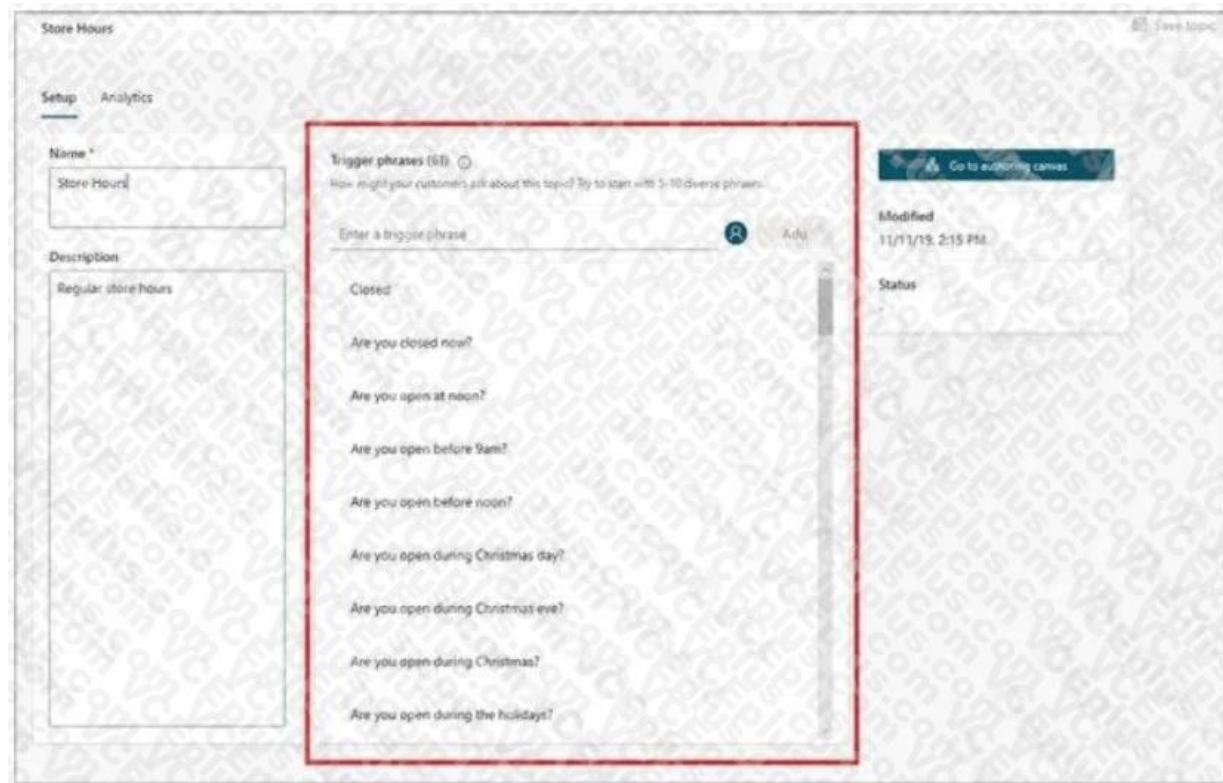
Store Hours

Save topic

Setup Analytics

Name *

Store Hours

Description

Regular store hours

Trigger phrases (61)

How might your customers ask about this topic? Try to start with 5-10 diverse phrases.

Enter a trigger phrase

Add

Closed

Are you closed now?

Are you open at noon?

Are you open before 9am?

Are you open before noon?

Are you open during Christmas day?

Are you open during Christmas eve?

Are you open during Christmas?

Are you open during the holidays?

Go to authoring canvas

Modified

11/11/19, 2:15 PM

Status

-